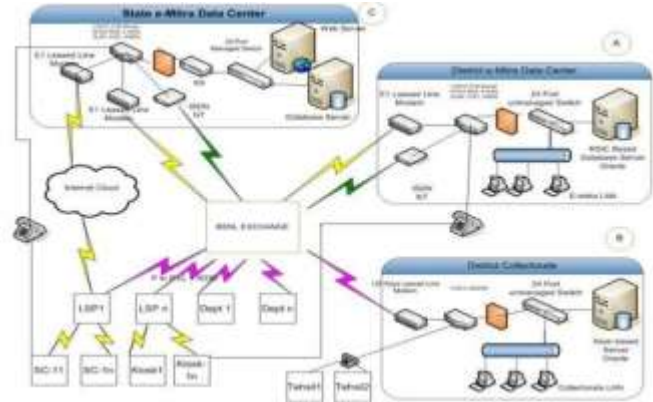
State e-Mitra Data Center

C

E1 Leased Line Modem

E1 Leased Line Modem

Web Server

Database Server

ISDN NT

A

District e-Mitra Data Center

E1 Leased Line Modem

24 Port unmanaged Switch

ISDN NT

E-Mitra LAN

Internet Cloud

BSNL EXCHANGE

B

District Collectorate

24 Port unmanaged Switch

Collectorate LAN

LSP1

LSP n

Dept 1

Dept n

SC-11

SC-1n

Kiosk1

Kiosk-1n

Tehsil1

Tehsil2